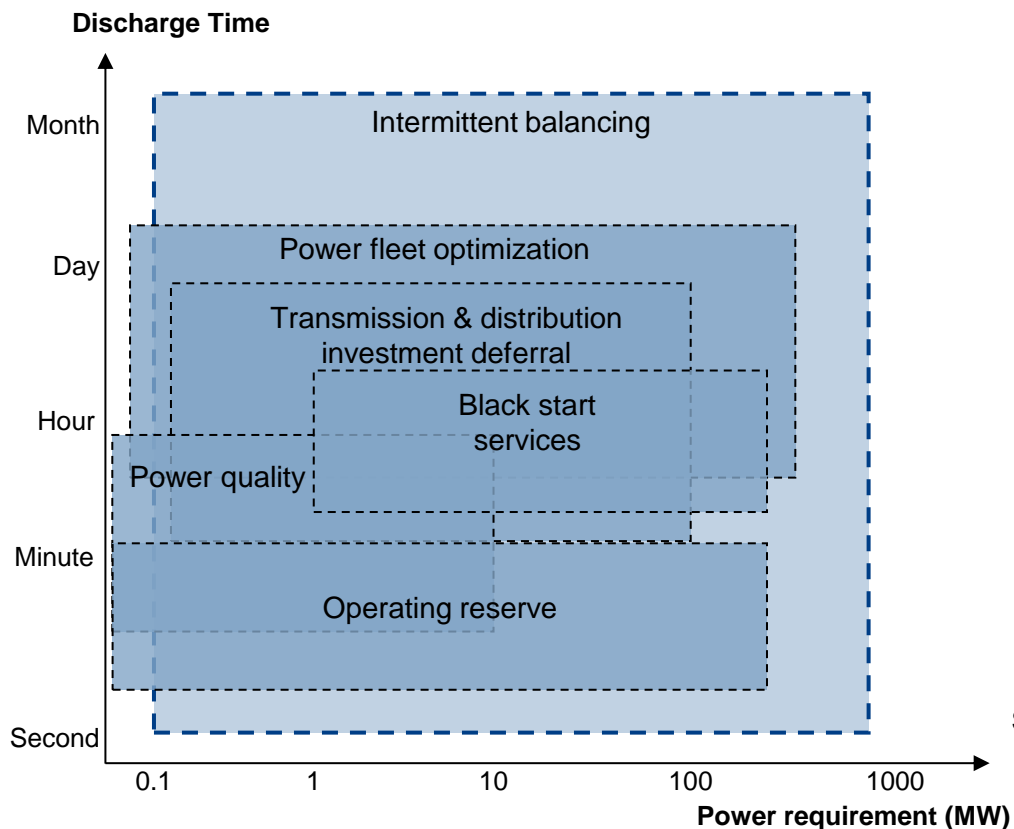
Discharge Time

Month

Day

Hour

Minute

Second

Intermittent balancing

Power fleet optimization

Transmission & distribution investment deferral

Black start services

Power quality

Operating reserve

0.1

1

10

100

1000

Power requirement (MW)